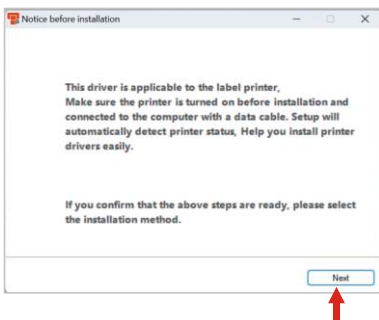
Notice before installation

This driver is applicable to the label printer, Make sure the printer is turned on before installation and connected to the computer with a data cable. Setup will automatically detect printer status, Help you install printer drivers easily.

If you confirm that the above steps are ready, please select the installation method.

Next